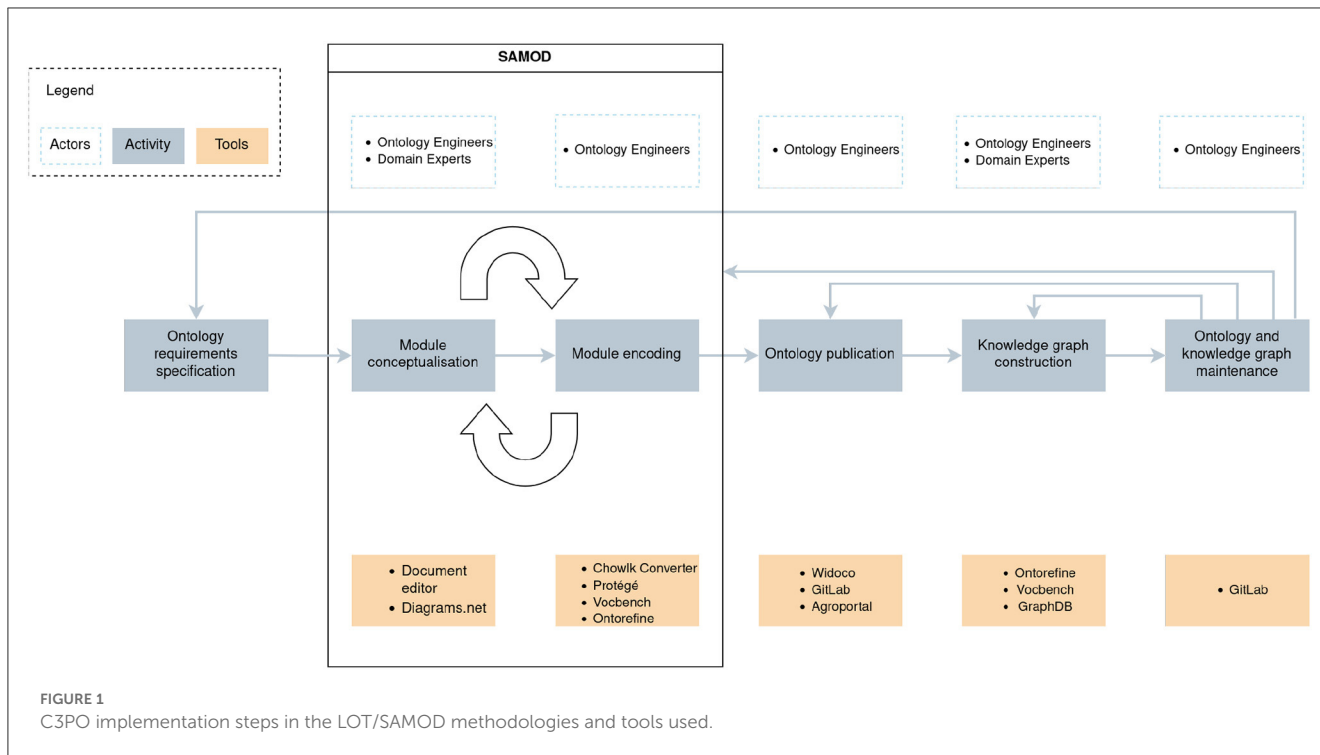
Legend

Actors
Activity
Tools

SAMOD

• Ontology Engineers
• Domain Experts

• Ontology Engineers

• Ontology Engineers

• Ontology Engineers
• Domain Experts

• Ontology Engineers

Ontology requirements specification

Module conceptualisation

Module encoding

Ontology publication

Knowledge graph construction

Ontology and knowledge graph maintenance

• Document editor
• Diagrams.net

• Chowlk Converter
• Protégé
• Vocbench
• Ontorefine

• Widoco
• GitLab
• Agroportal

• Ontorefine
• Vocbench
• GraphDB

• GitLab

FIGURE 1
C3PO implementation steps in the LOT/SAMOD methodologies and tools used.